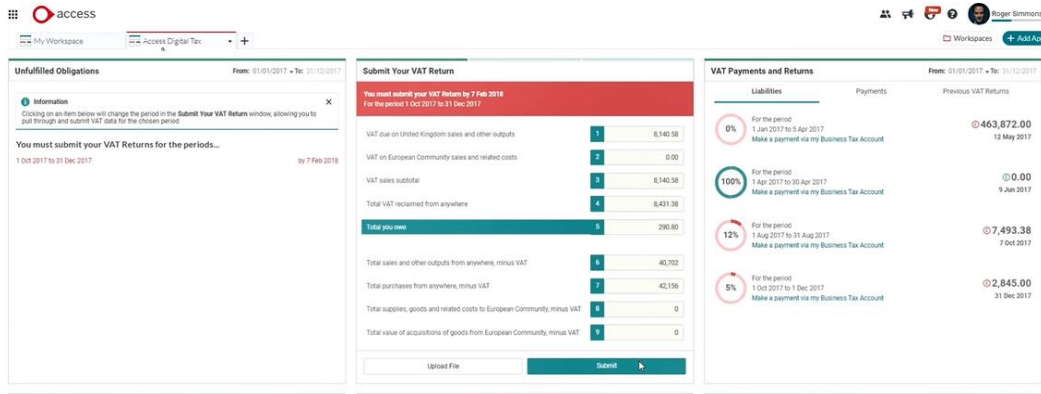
access

New

Roger Simmons

My Workspace | Access Digital Tax | +

Workspaces | + Add Ap

Unfulfilled Obligations
From: 01/01/2017 To: 31/12/2017

Information
Clicking on an item below will change the period in the Submit Your VAT Return window, allowing you to pull through and submit VAT data for the chosen period.

You must submit your VAT Returns for the periods...
1 Oct 2017 to 31 Dec 2017 | by 7 Feb 2018

Submit Your VAT Return

You must submit your VAT Return by 7 Feb 2018
For the period 1 Oct 2017 to 31 Dec 2017

| | | |
|---|---|---|
| VAT due on United Kingdom sales and other outputs | 1 | 8,140.58 |
| VAT on European Community sales and related costs | 2 | 0.00 |
| VAT sales subtotal | 3 | 8,140.58 |
| Total VAT reclaimed from anywhere | 4 | 8,431.38 |
| Total you owe | 5 | 290.80 |
| Total sales and other outputs from anywhere, minus VAT | 6 | 40,702 |
| Total purchases from anywhere, minus VAT | 7 | 42,156 |
| Total supplies, goods and related costs to European Community, minus VAT | 8 | 0 |
| Total value of acquisitions of goods from European Community, minus VAT | 9 | 0 |

Upload File | Submit

VAT Payments and Returns
From: 01/01/2017 To: 31/12/2017

Liabilities | Payments | Previous VAT Returns

0% For the period 1 Jan 2017 to 5 Apr 2017 Make a payment via my Business Tax Account £463,872.00 12 May 2017

100% For the period 1 Apr 2017 to 30 Apr 2017 Make a payment via my Business Tax Account £0.00 9 Jun 2017

12% For the period 1 Aug 2017 to 31 Aug 2017 Make a payment via my Business Tax Account £7,493.38 7 Oct 2017

5% For the period 1 Oct 2017 to 1 Dec 2017 Make a payment via my Business Tax Account £2,845.00 31 Dec 2017